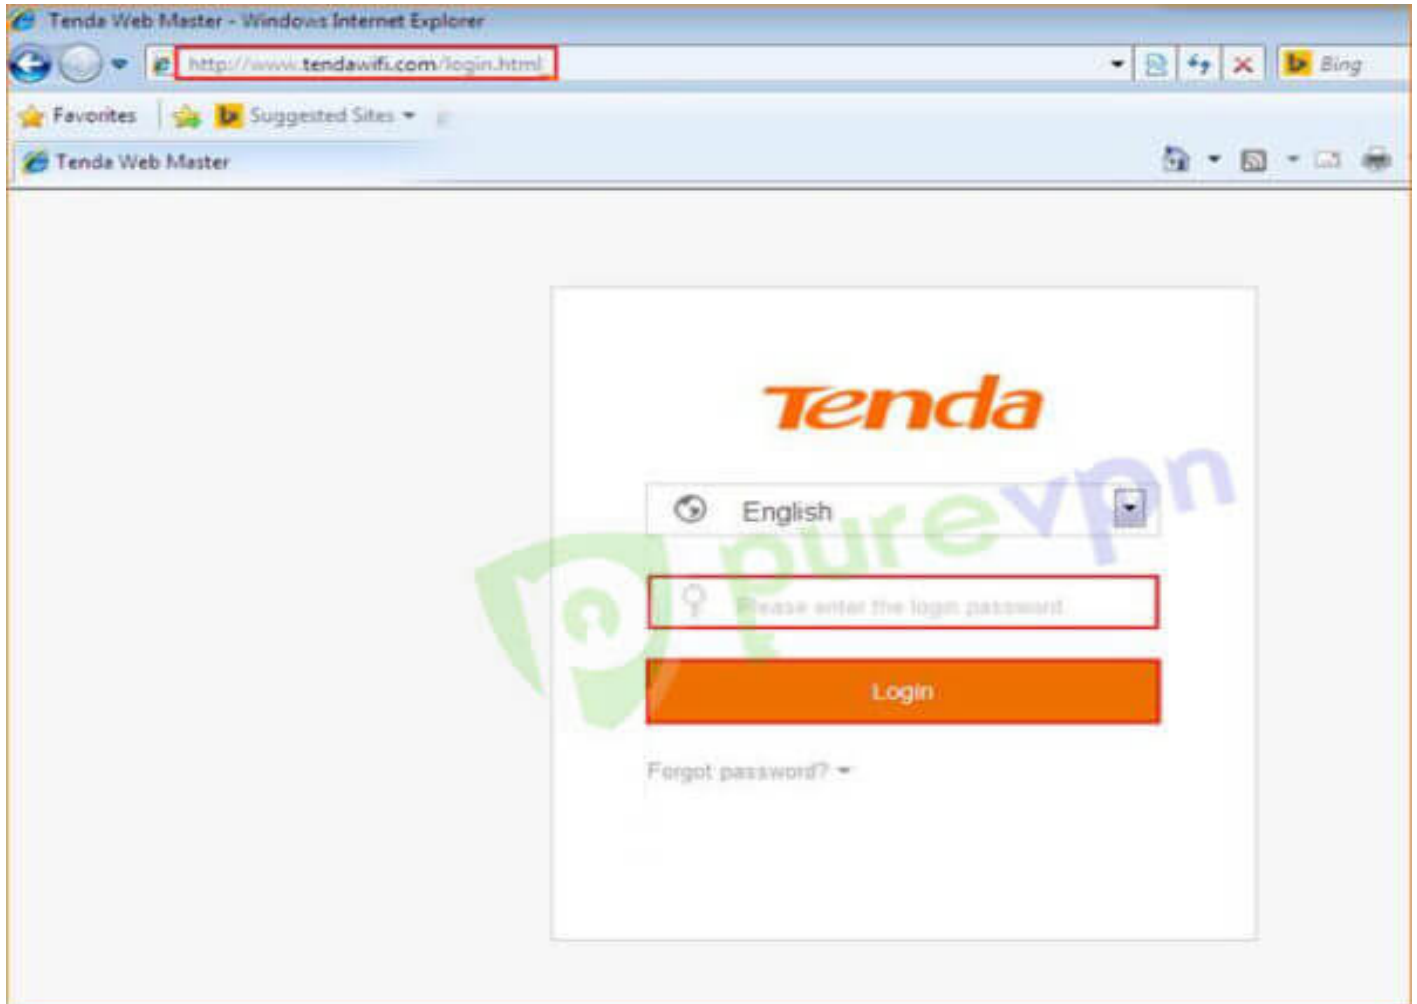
Tenda Web Master - Windows Internet Explorer

http://www.tendawifi.com/login.html

Bing

Favorites

Suggested Sites

Tenda Web Master

Tenda

English

purevpn

Please enter the login password

Login

Forgot password?